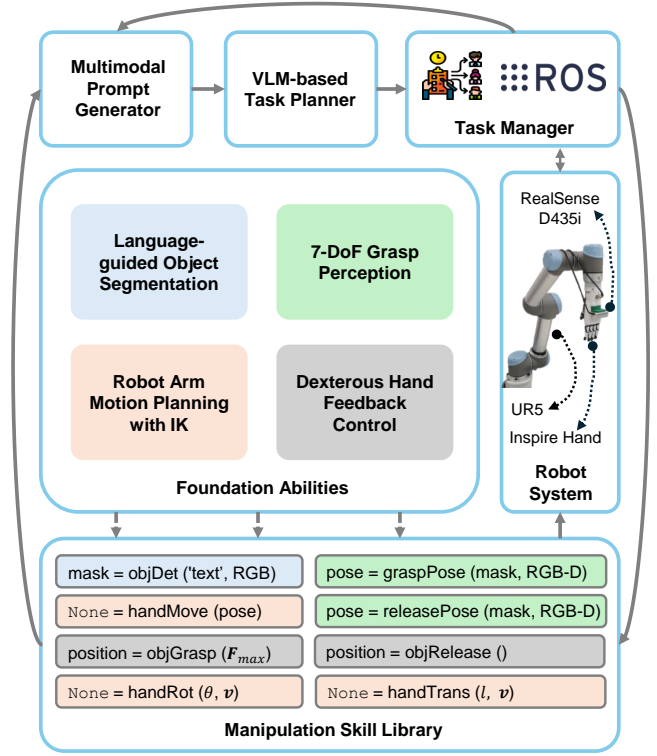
Multimodal Prompt Generator

VLM-based Task Planner

ROS

Task Manager

Language-guided Object Segmentation

7-DoF Grasp Perception

Robot Arm Motion Planning with IK

Dexterous Hand Feedback Control

Foundation Abilities

RealSense D435i

UR5

Inspire Hand

Robot System

mask = objDet ('text', RGB)

pose = graspPose (mask, RGB-D)

None = handMove (pose)

pose = releasePose (mask, RGB-D)

position = objGrasp ($\boldsymbol{F}_{max}$)

position = objRelease ()

None = handRot ($\theta$, $\boldsymbol{v}$)

None = handTrans ($l$, $\boldsymbol{v}$)

Manipulation Skill Library